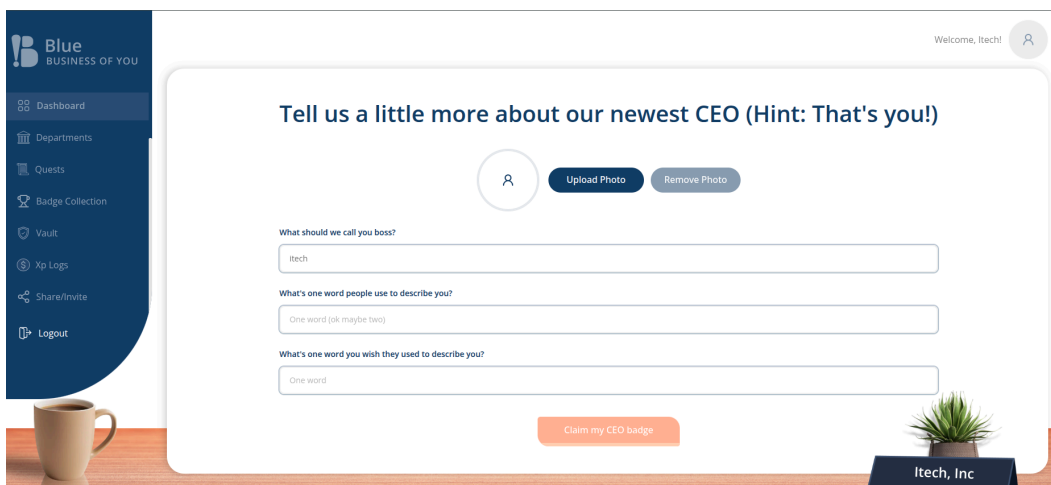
Blue
BUSINESS OF YOU

Dashboard
Departments
Quests
Badge Collection
Vault
Xp Logs
Share/Invite
Logout

Welcome, Itech!

Tell us a little more about our newest CEO (Hint: That's you!)

Upload Photo
Remove Photo

What should we call you boss?
itech

What's one word people use to describe you?
One word (ok maybe two)

What's one word you wish they used to describe you?
One word

Claim my CEO badge

Itech, Inc